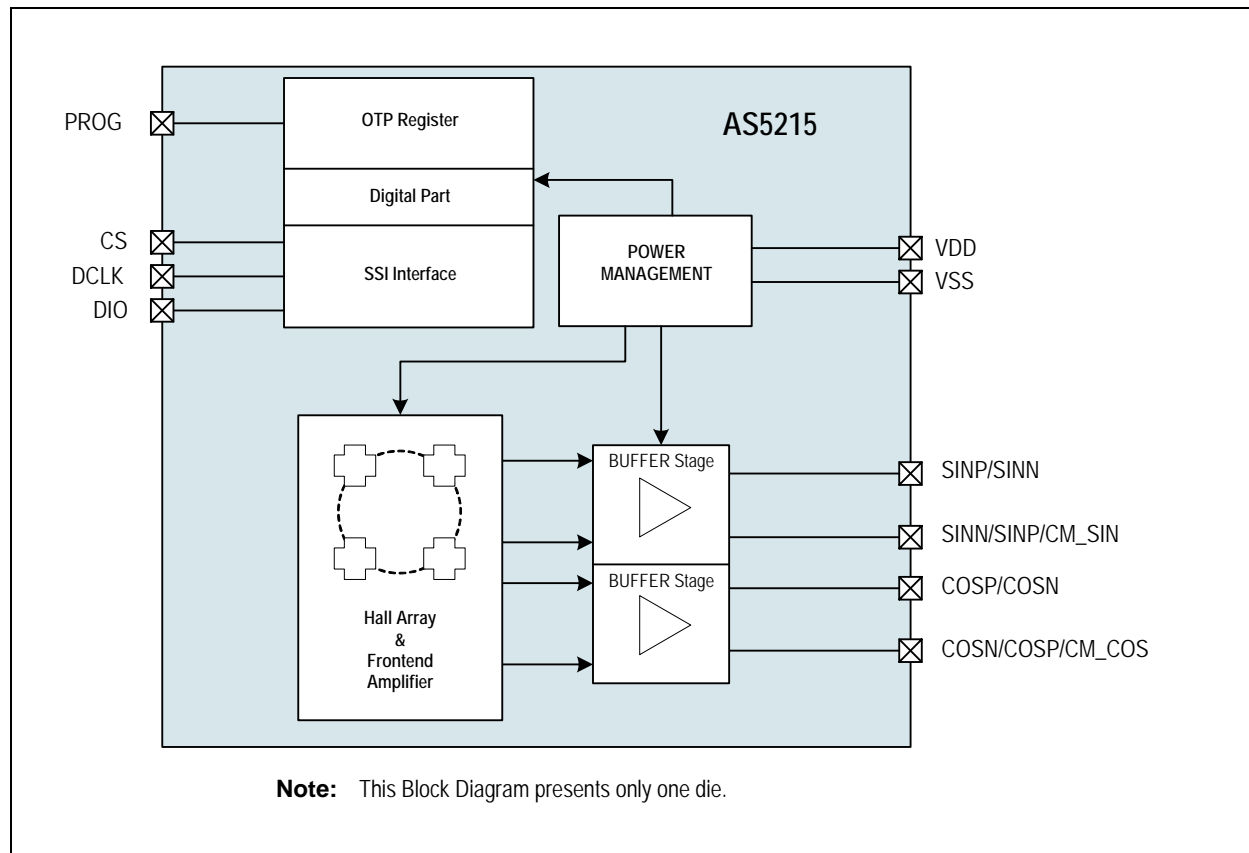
PROG

OTP Register

AS5215

Digital Part

CS

DCLK

DIO

SSI Interface

POWER MANAGEMENT

VDD

VSS

BUFFER Stage

SINP/SINN

SINN/SINP/CM_SIN

BUFFER Stage

COSP/COSN

Hall Array & Frontend Amplifier

COSN/COSP/CM_COS

**Note:** This Block Diagram presents only one die.